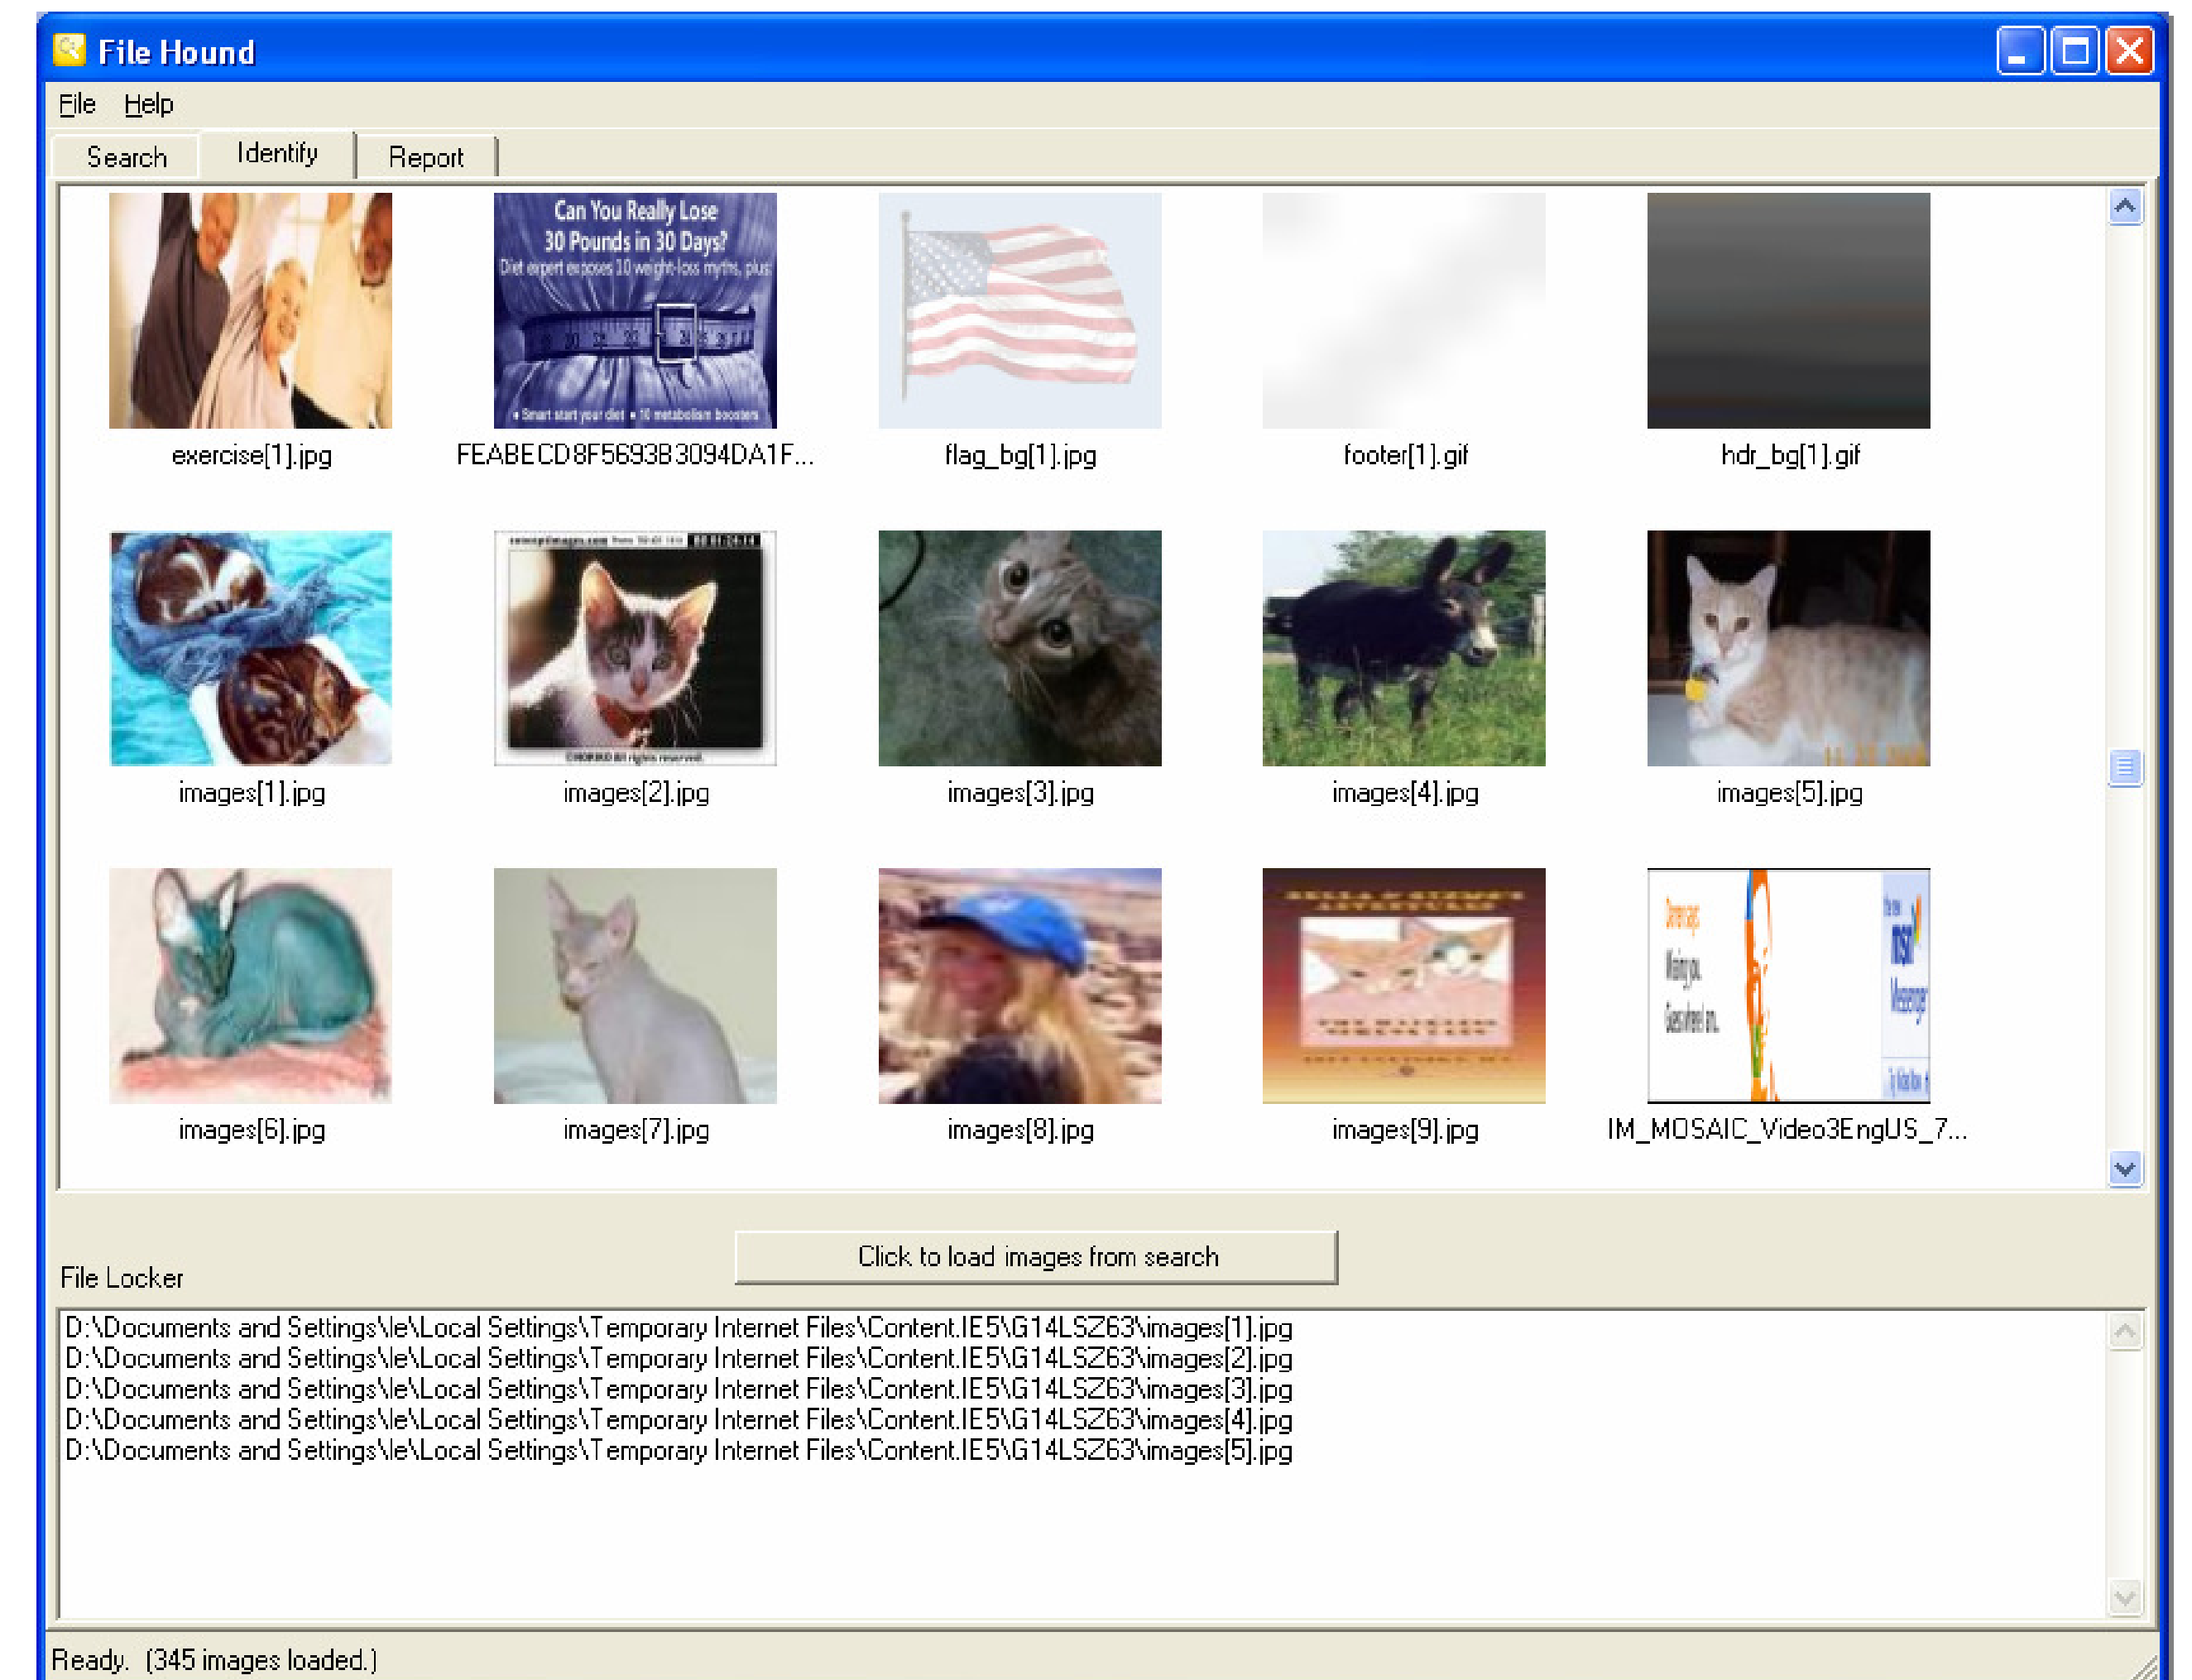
File Hound

File Help

Search Identify Report

Can You Really Lose 30 Pounds in 30 Days?
Diet expert exposes 10 weight-loss myths, plus
• Smart start your diet • 10 metabolism boosters

exercise[1].jpg
FEABECD8F5693B3094DA1F...
flag_bg[1].jpg
footer[1].gif
hdr_bg[1].gif

images[1].jpg
images[2].jpg
images[3].jpg
images[4].jpg
images[5].jpg

images[6].jpg
images[7].jpg
images[8].jpg
images[9].jpg
IM_MOSAIC_Video3EngUS_7...

Click to load images from search

File Locker

D:\Documents and Settings\le\Local Settings\Temporary Internet Files\Content.IE5\G14LSZ63\images[1].jpg
D:\Documents and Settings\le\Local Settings\Temporary Internet Files\Content.IE5\G14LSZ63\images[2].jpg
D:\Documents and Settings\le\Local Settings\Temporary Internet Files\Content.IE5\G14LSZ63\images[3].jpg
D:\Documents and Settings\le\Local Settings\Temporary Internet Files\Content.IE5\G14LSZ63\images[4].jpg
D:\Documents and Settings\le\Local Settings\Temporary Internet Files\Content.IE5\G14LSZ63\images[5].jpg

Ready. (345 images loaded.)